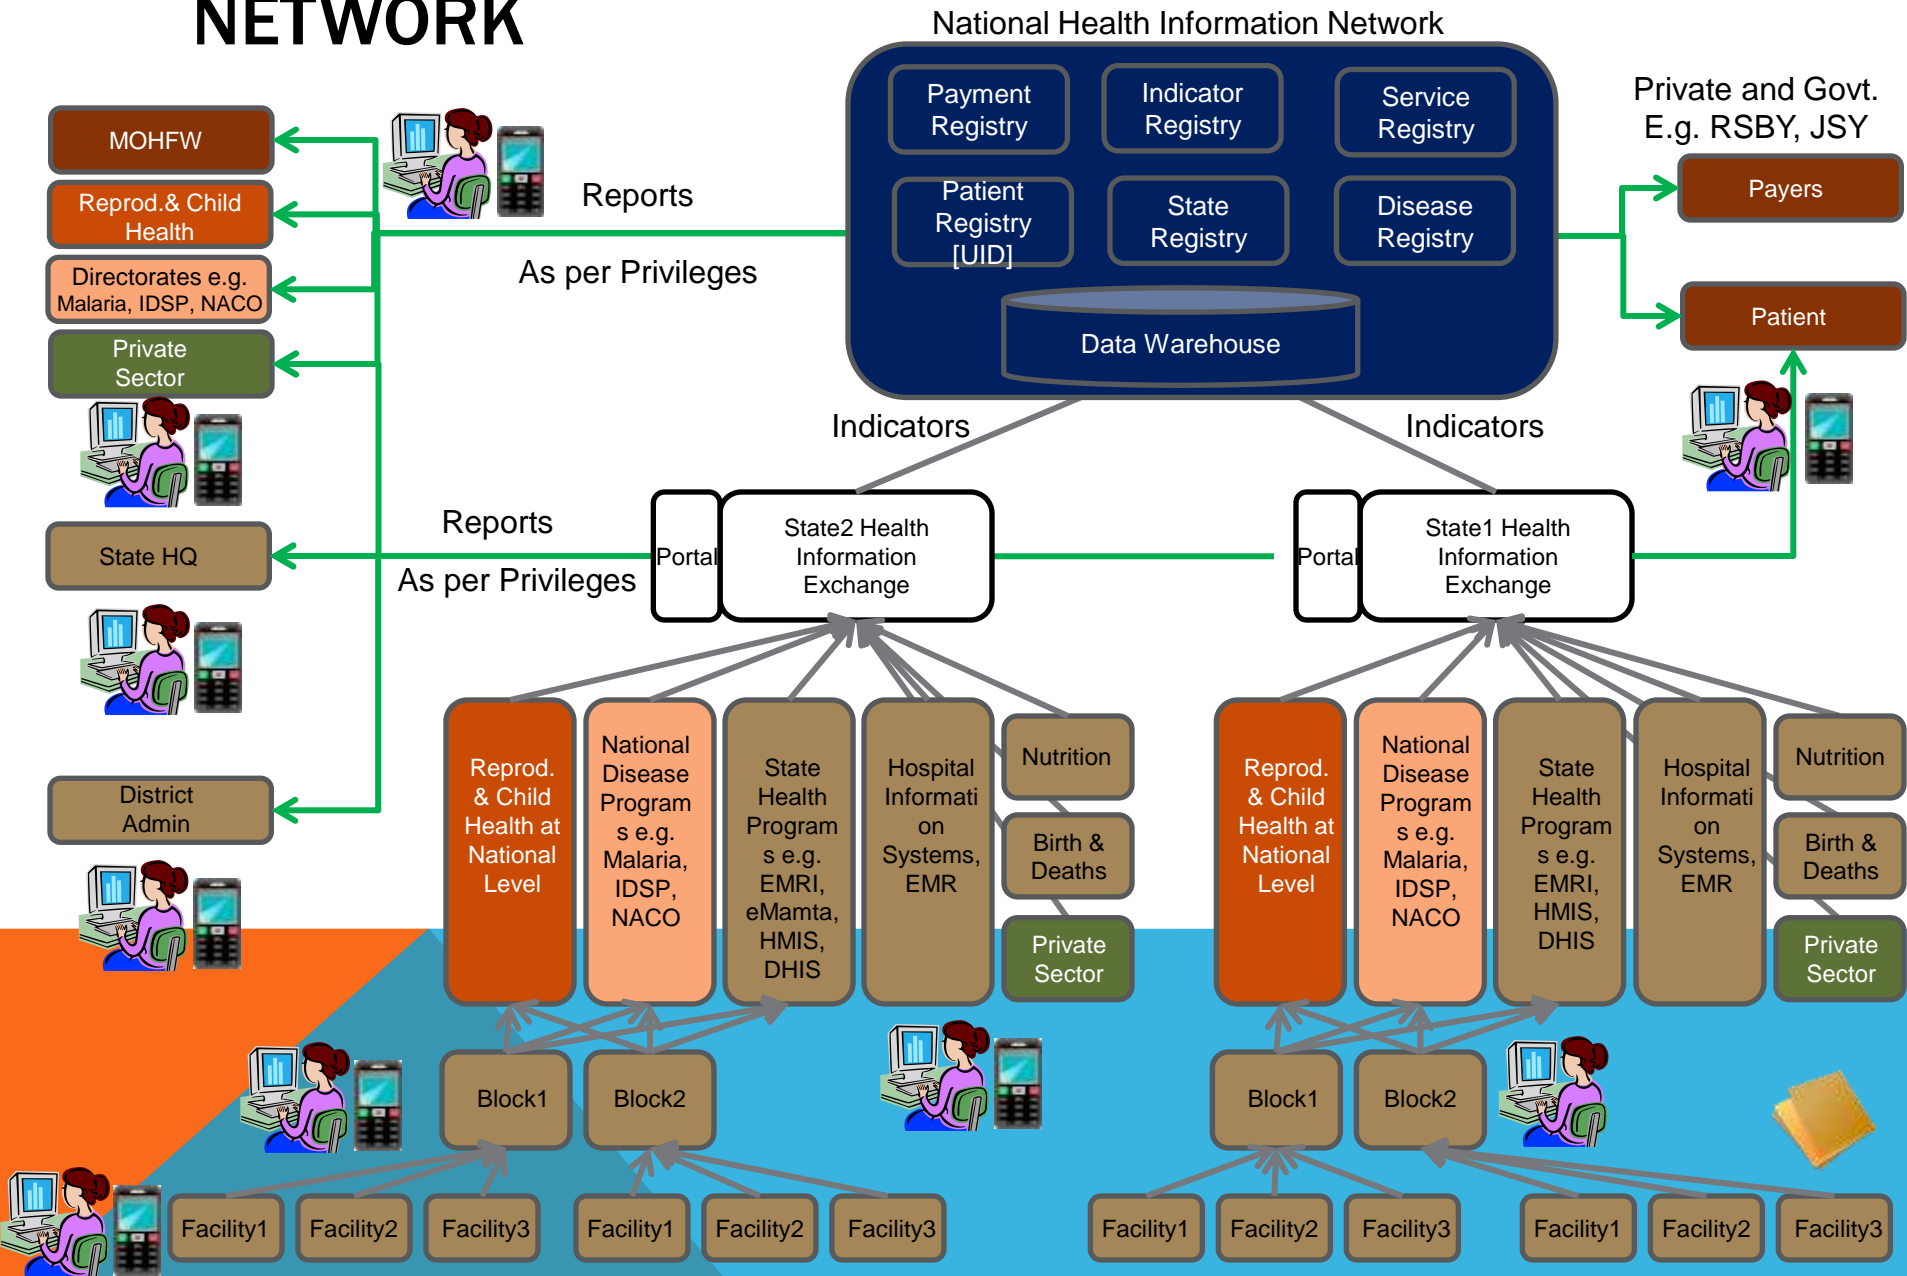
NETWORK

National Health Information Network

Payment Registry

Indicator Registry

Service Registry

Patient Registry [UID]

State Registry

Disease Registry

Data Warehouse

Private and Govt. E.g. RSBY, JSY

Payers

Patient

MOHFW

Reprod.& Child Health

Directorates e.g. Malaria, IDSP, NACO

Private Sector

Reports

As per Privileges

Indicators

Indicators

State HQ

Reports

As per Privileges

Portal

State2 Health Information Exchange

Portal

State1 Health Information Exchange

District Admin

Reprod. & Child Health at National Level

National Disease Programs e.g. Malaria, IDSP, NACO

State Health Programs e.g. EMRI, eMamta, HMIS, DHIS

Hospital Information Systems, EMR

Nutrition

Birth & Deaths

Private Sector

Reprod. & Child Health at National Level

National Disease Programs e.g. Malaria, IDSP, NACO

State Health Programs e.g. EMRI, HMIS, DHIS

Hospital Information Systems, EMR

Nutrition

Birth & Deaths

Private Sector

Block1

Block2

Block1

Block2

Facility1

Facility2

Facility3

Facility1

Facility2

Facility3

Facility1

Facility2

Facility3

Facility1

Facility2

Facility3